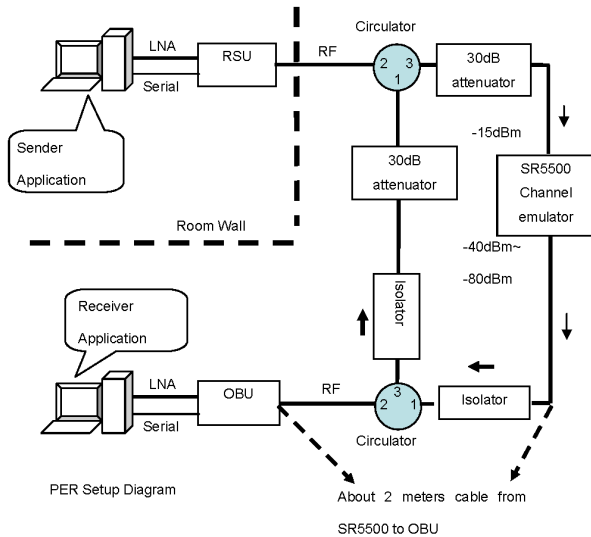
Circulator

LNA

RSU

RF

2 3 1

30dB attenuator

Serial

-15dBm

Sender Application

30dB attenuator

SR5500 Channel emulator

Room Wall

-40dBm~

-80dBm

Receiver Application

Isolator

LNA

OBU

RF

2 3 1

Isolator

Serial

Circulator

PER Setup Diagram

About 2 meters cable from SR5500 to OBU